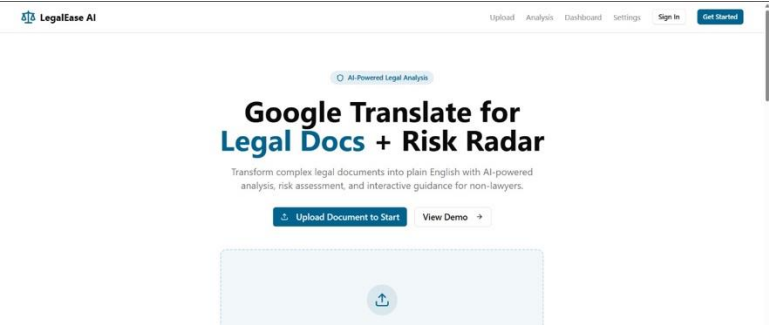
LegalEase AI

Upload Analysis Dashboard Settings Sign In Get Started

AI-Powered Legal Analysis

Google Translate for Legal Docs + Risk Radar

Transform complex legal documents into plain English with AI-powered analysis, risk assessment, and interactive guidance for non-lawyers.

Upload Document to Start

View Demo →